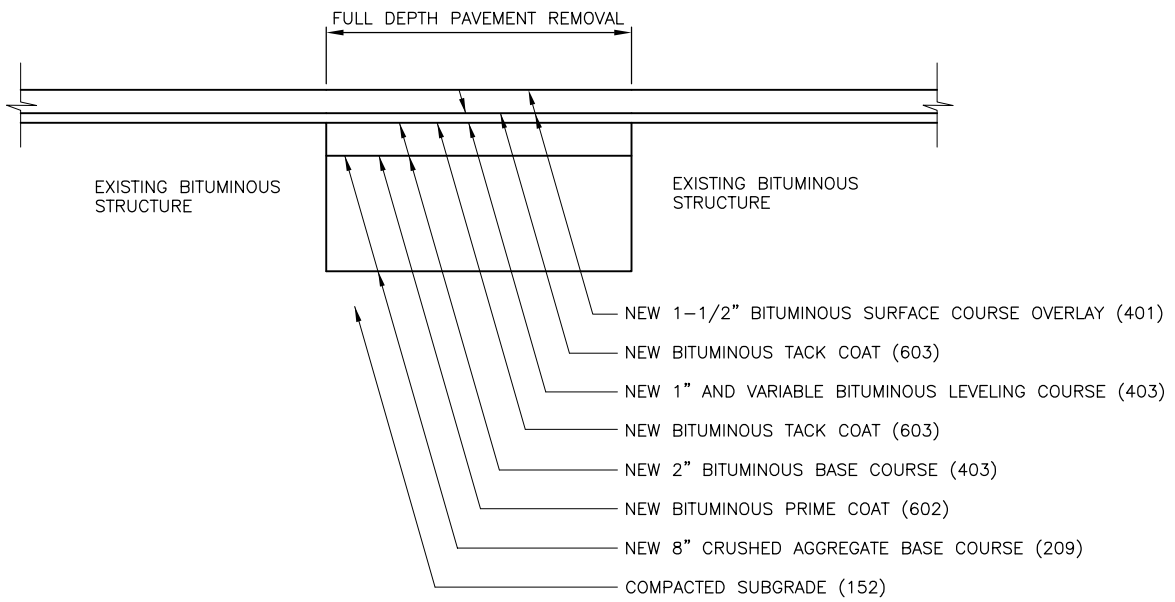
FULL DEPTH PAVEMENT REMOVAL

EXISTING BITUMINOUS STRUCTURE

EXISTING BITUMINOUS STRUCTURE

NEW 1-1/2" BITUMINOUS SURFACE COURSE OVERLAY (401)

NEW BITUMINOUS TACK COAT (603)

NEW 1" AND VARIABLE BITUMINOUS LEVELING COURSE (403)

NEW BITUMINOUS TACK COAT (603)

NEW 2" BITUMINOUS BASE COURSE (403)

NEW BITUMINOUS PRIME COAT (602)

NEW 8" CRUSHED AGGREGATE BASE COURSE (209)

COMPACTED SUBGRADE (152)